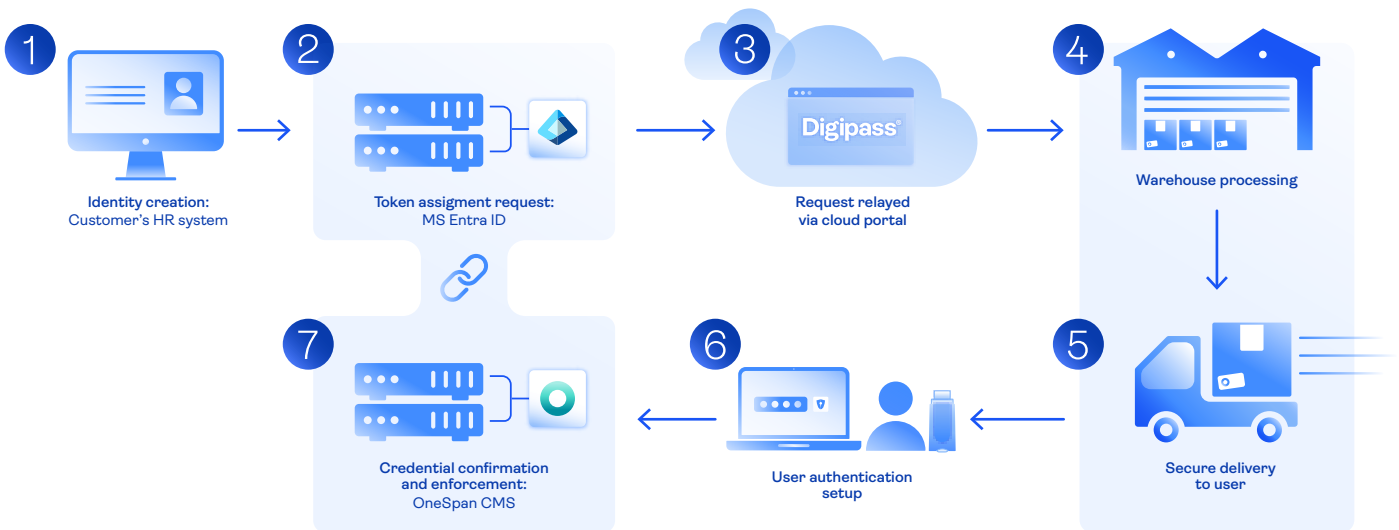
1

Identity creation:
Customer's HR system

2

Token assigment request:
MS Entra ID

3

Digipass

Request relayed
via cloud portal

4

Warehouse processing

5

Secure delivery
to user

6

User authentication
setup

7

Credential confirmation
and enforcement:
OneSpan CMS